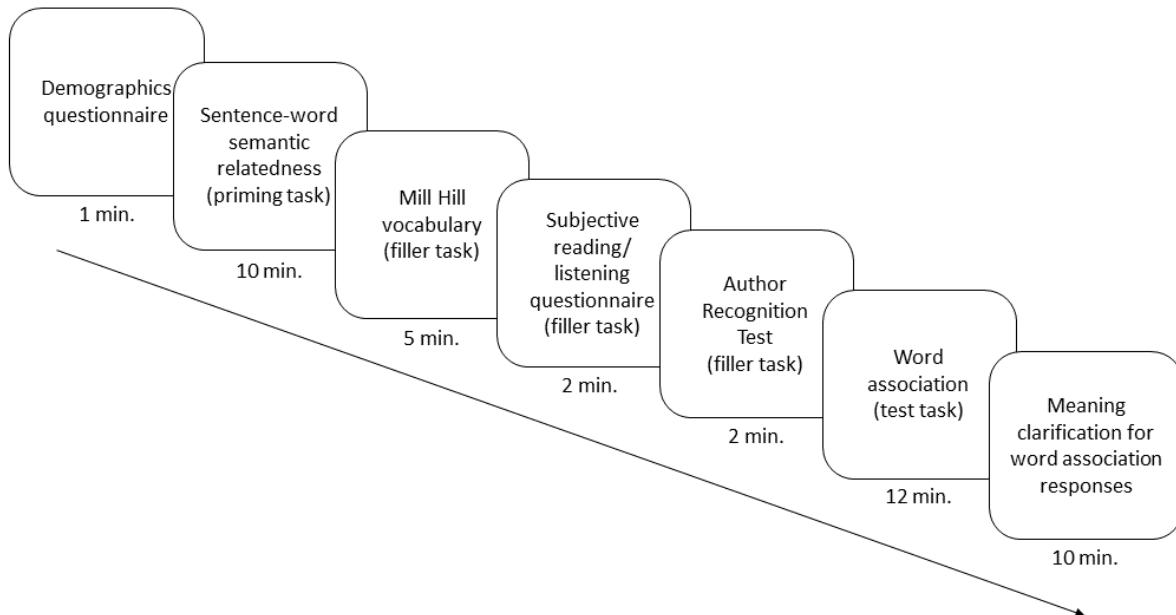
Demographics questionnaire

1 min.

Sentence-word semantic relatedness (priming task)

10 min.

Mill Hill vocabulary (filler task)

5 min.

Subjective reading/ listening questionnaire (filler task)

2 min.

Author Recognition Test (filler task)

2 min.

Word association (test task)

12 min.

Meaning clarification for word association responses

10 min.